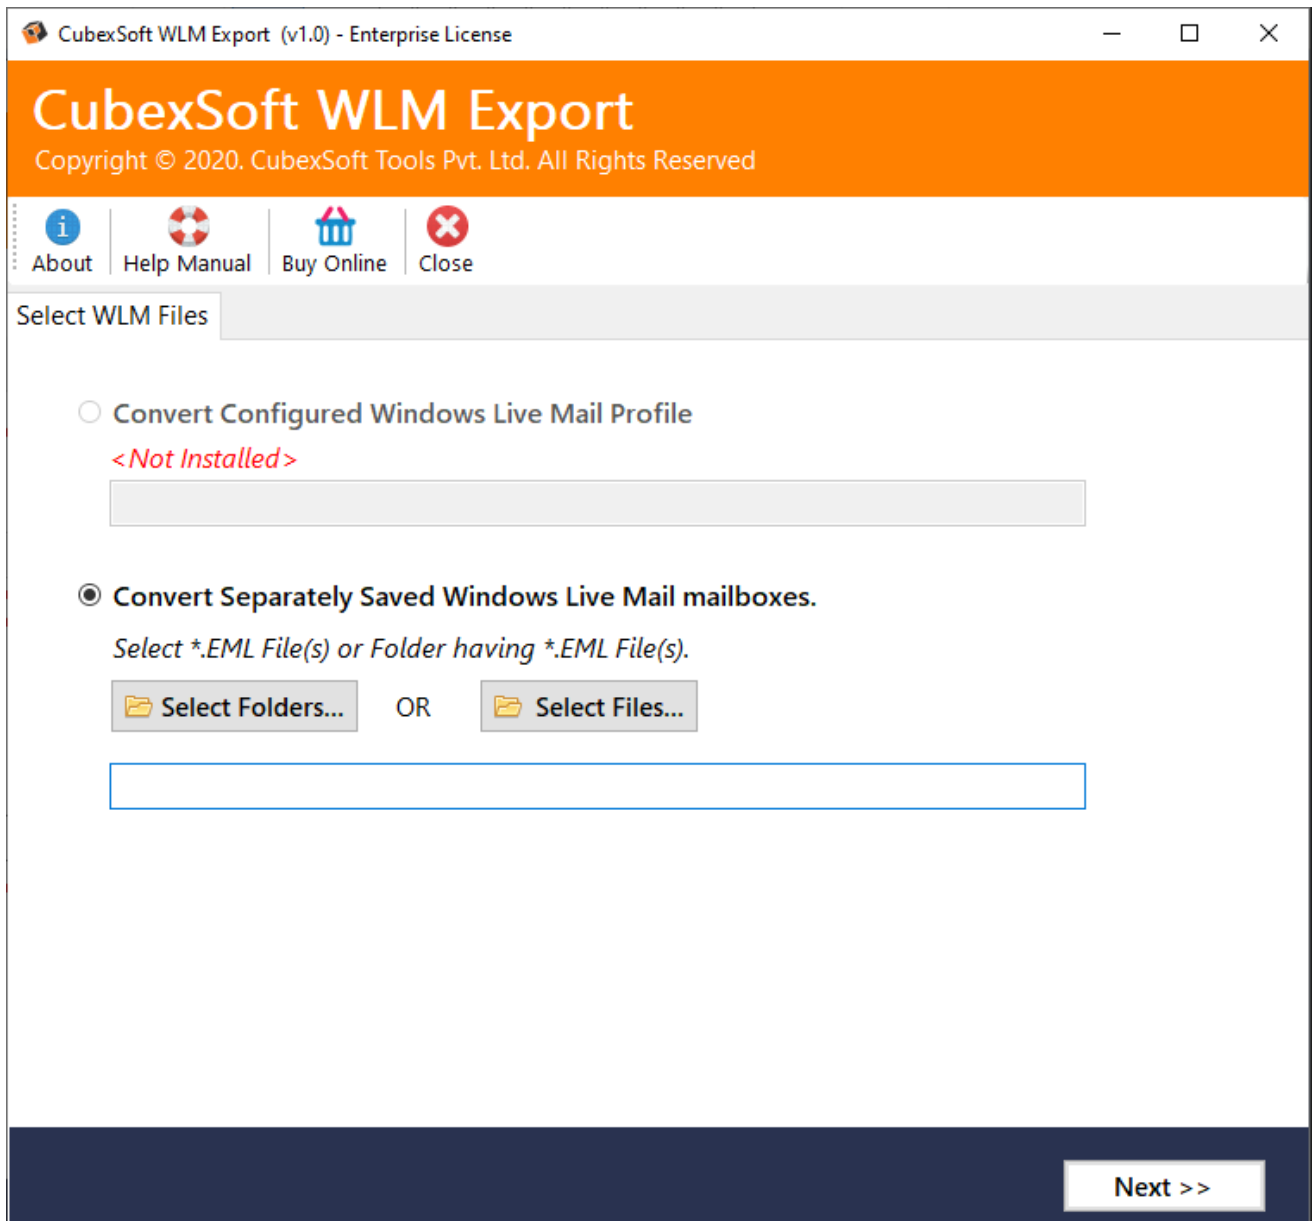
CubexSoft WLM Export (v1.0) - Enterprise License

CubexSoft WLM Export

Copyright © 2020. CubexSoft Tools Pvt. Ltd. All Rights Reserved

About
Help Manual
Buy Online
Close

Select WLM Files

Convert Configured Windows Live Mail Profile

<Not Installed>

Convert Separately Saved Windows Live Mail mailboxes.

Select *.EML File(s) or Folder having *.EML File(s).

Select Folders...
OR
Select Files...

Next >>